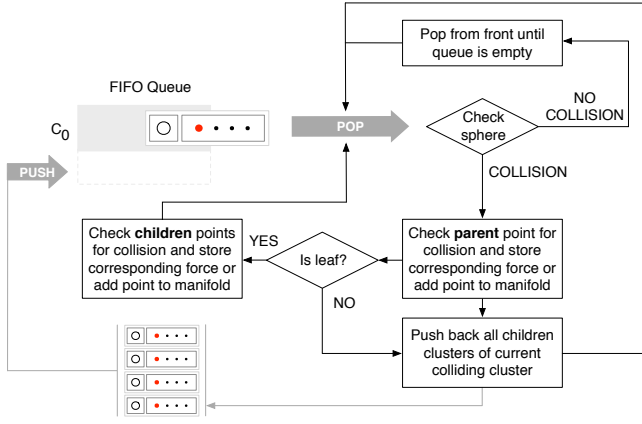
Pop from front until queue is empty

FIFO Queue

$C_0$

POP

NO COLLISION

Check sphere

PUSH

COLLISION

Check **children** points for collision and store corresponding force or add point to manifold

YES

Is leaf?

Check **parent** point for collision and store corresponding force or add point to manifold

NO

Push back all children clusters of current colliding cluster